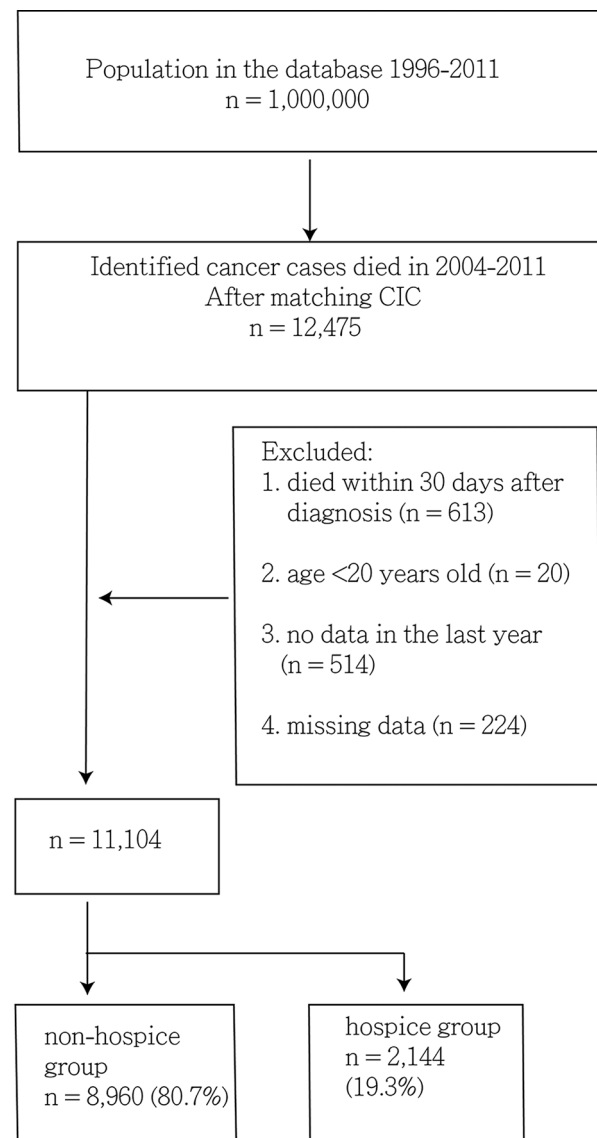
Population in the database 1996-2011
n = 1,000,000

Identified cancer cases died in 2004-2011
After matching CIC
n = 12,475

Excluded:
1. died within 30 days after diagnosis (n = 613)

2. age <20 years old (n = 20)

3. no data in the last year (n = 514)

4. missing data (n = 224)

n = 11,104

non-hospice group
n = 8,960 (80.7%)

hospice group
n = 2,144
(19.3%)